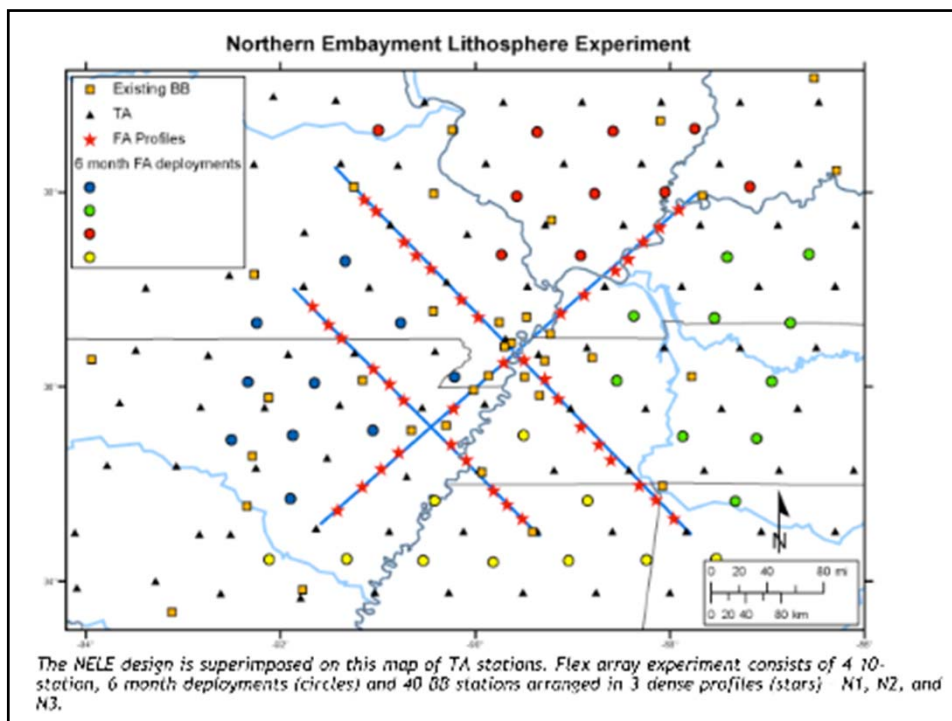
Northern Embayment Lithosphere Experiment

Existing BB
TA
FA Profiles
6 month FA deployments

0 20 40 80 mi
0 20 40 80 km

N

The NELE design is superimposed on this map of TA stations. Flex array experiment consists of 4 10-station, 6 month deployments (circles) and 40 BB stations arranged in 3 dense profiles (stars) N1, N2, and N3.